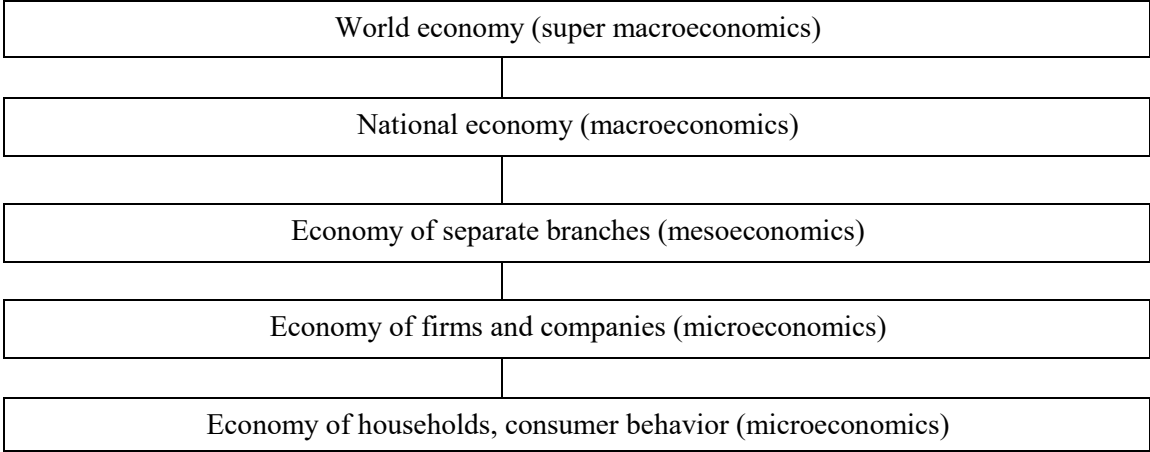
World economy (super macroeconomics)

National economy (macroeconomics)

Economy of separate branches (mesoeconomics)

Economy of firms and companies (microeconomics)

Economy of households, consumer behavior (microeconomics)